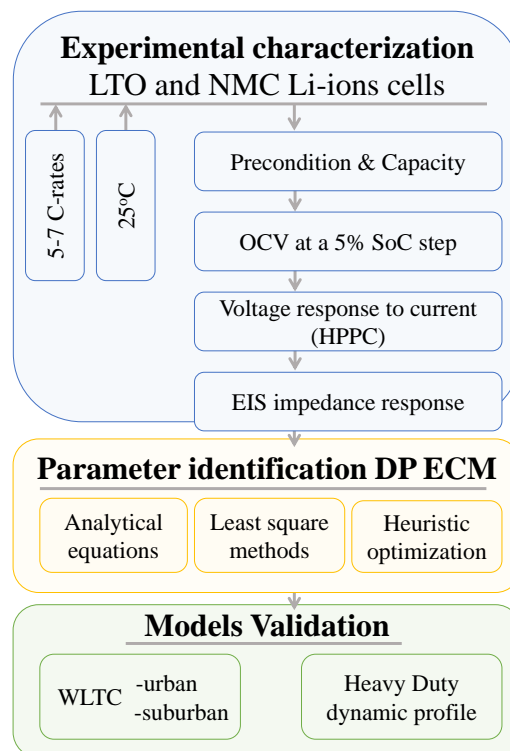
Experimental characterization
LTO and NMC Li-ions cells

5-7 C-rates

25ºC

Precondition & Capacity

OCV at a 5% SoC step

Voltage response to current (HPPC)

EIS impedance response

Parameter identification DP ECM

Analytical equations

Least square methods

Heuristic optimization

Models Validation

WLTC -urban -suburban

Heavy Duty dynamic profile